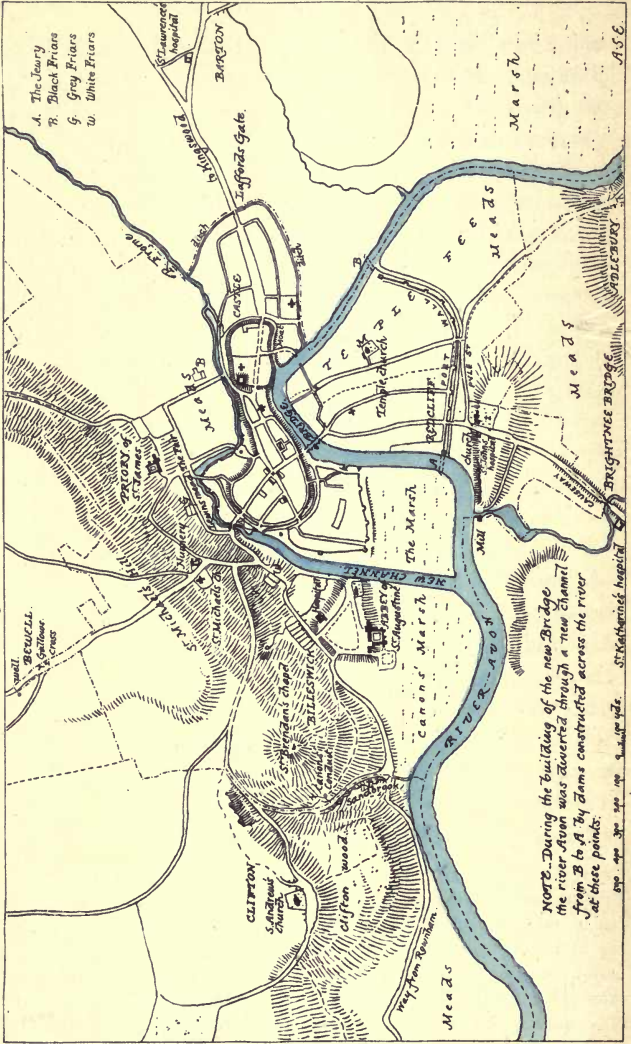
A. The Jewry
B. Black Friars
G. Grey Friars
W. White Friars

St Lawrence hospital
BARTON
Lafford's Gate
to Kingswood
R. Frome
ditch
CASTLE
Meads
B
PRIORY of St James
St Michael's
St Michael's Hill
BEWELL
Gallows cross
well
NEW CHANNEL
The Marsh
TEMPLE FEE
Temple church
Meads
Marsh
REDCLIFF
PORT ST
PILE ST
Church
Mill
RIVER AVON
Canons' Marsh
ABBEY of St Augustine
BILLESWICK
St Brendan's chapel
Conduit
CLIFTON
S. Andrew's Church
Clifton wood
Way from Rownham
Meads
Meads
ADDLEBURY
BRIGHTNEE BRIDGE
CAUSEWAY
St Katherine's hospital
Hospital

NOTE. During the building of the new Bridge the river Avon was diverted through a new channel from B to A by dams constructed across the river at these points.

500 400 300 200 100 0 100 Yds.

A.S.E.